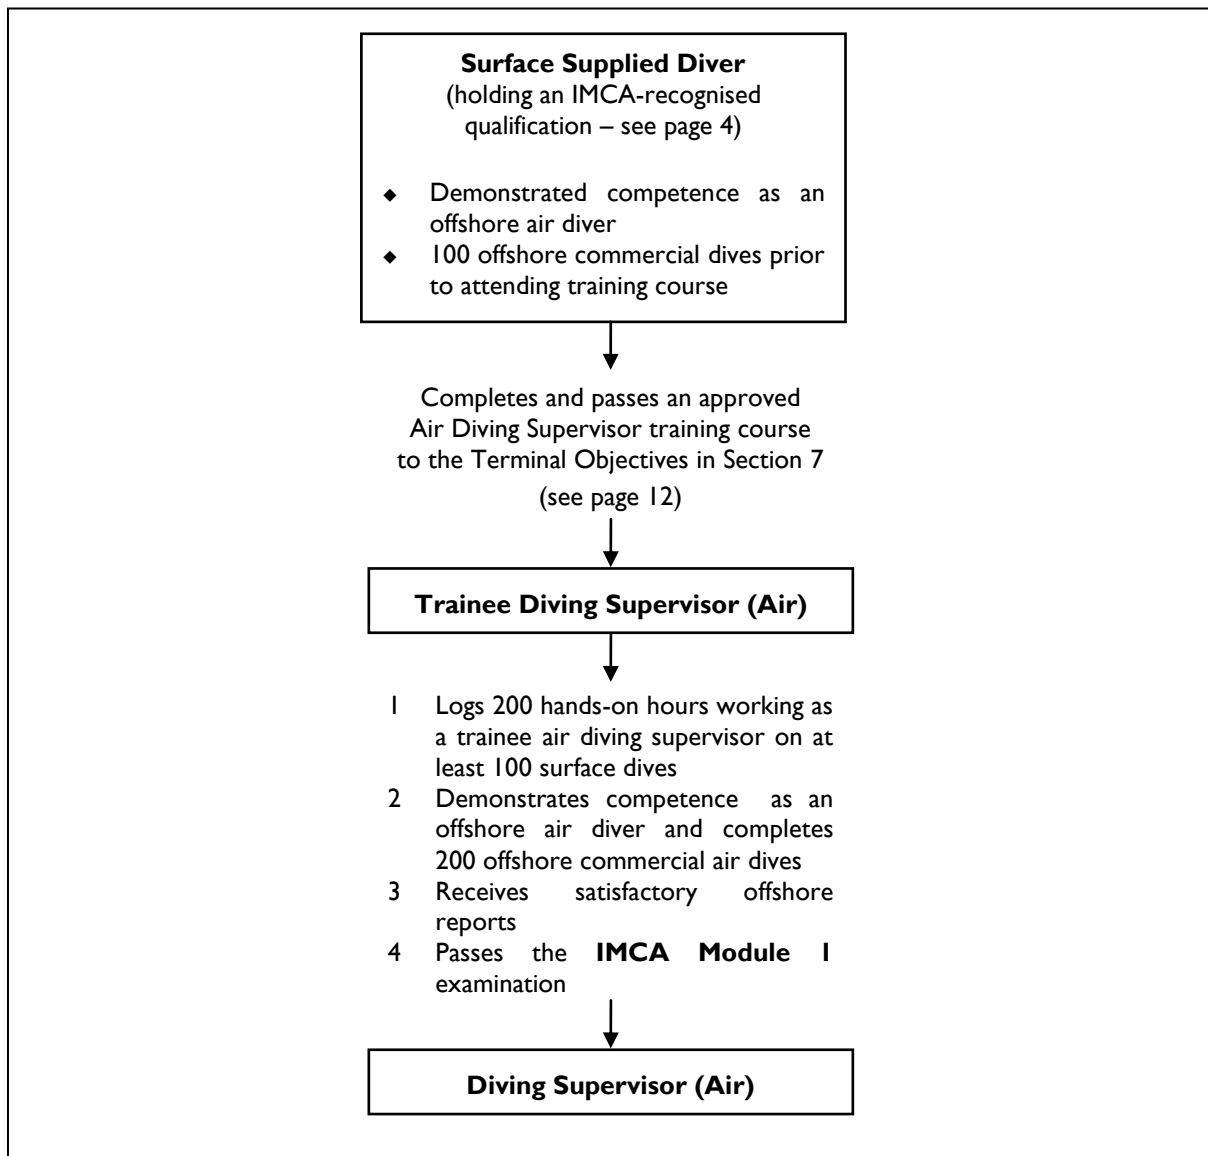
**Surface Supplied Diver**
(holding an IMCA-recognised qualification – see page 4)

- Demonstrated competence as an offshore air diver
- 100 offshore commercial dives prior to attending training course

Completes and passes an approved Air Diving Supervisor training course to the Terminal Objectives in Section 7

(see page 12)

**Trainee Diving Supervisor (Air)**

1 Logs 200 hands-on hours working as a trainee air diving supervisor on at least 100 surface dives
2 Demonstrates competence as an offshore air diver and completes 200 offshore commercial air dives
3 Receives satisfactory offshore reports
4 Passes the **IMCA Module 1** examination

**Diving Supervisor (Air)**